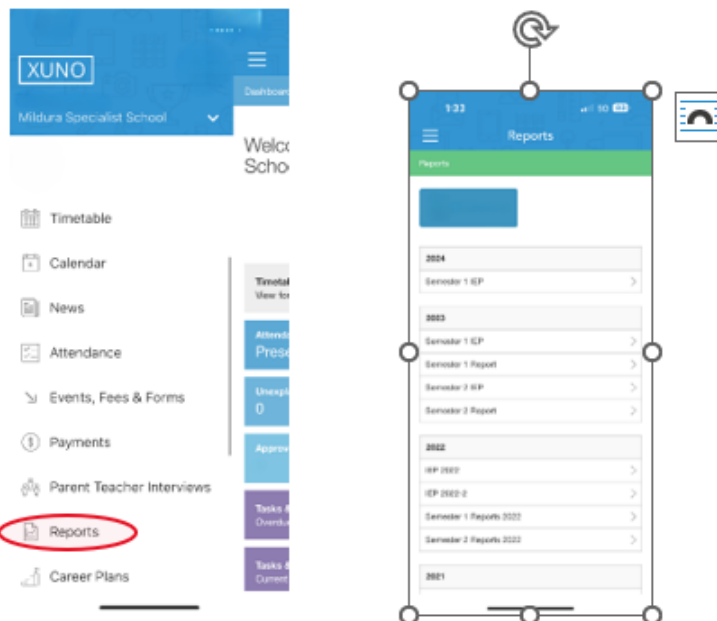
XUNO

Mildura Specialist School

Dashboard

Welco
Scho

Timetable

Calendar

News

Attendance

Events, Fees & Forms

Payments

Parent Teacher Interviews

Reports

Career Plans

Timetal
View for

Attend
Prese

Unexpl
0

Approv

Tasks
Overdu

Tasks
Current

1:33

Reports

Reports

2024

Semester 1 IEP

2023

Semester 1 IEP

Semester 1 Report

Semester 2 IEP

Semester 2 Report

2022

IEP 2022

IEP 2022-2

Semester 1 Reports 2022

Semester 2 Reports 2022

2021